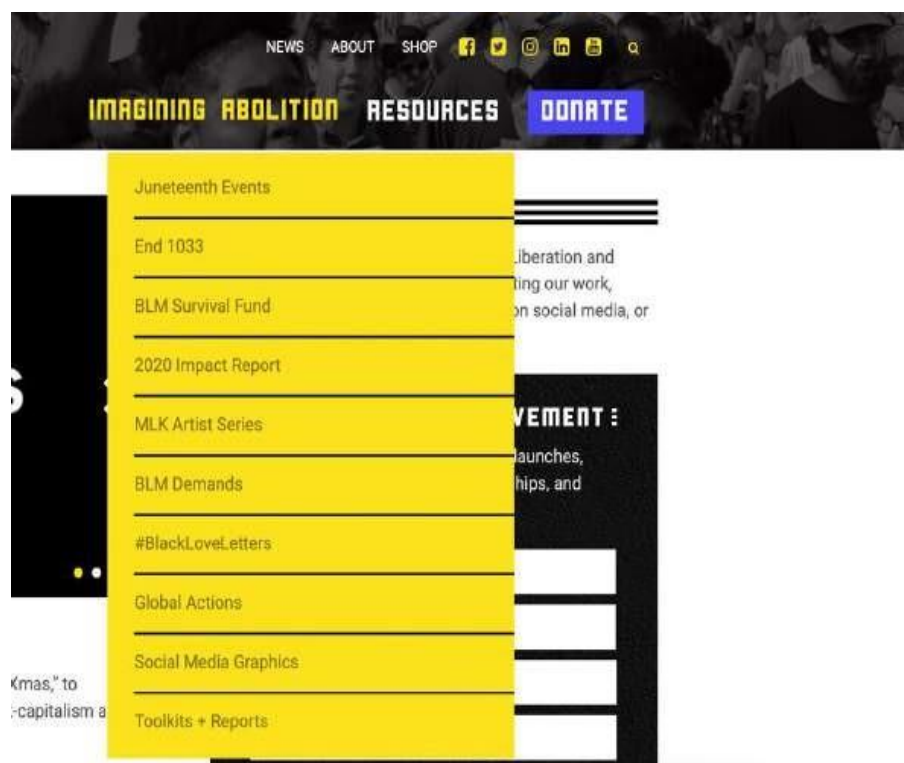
NEWS ABOUT SHOP

IMAGINING ABOLITION RESOURCES DONATE

Juneteenth Events

End 1033

BLM Survival Fund

2020 Impact Report

MLK Artist Series

BLM Demands

#BlackLoveLetters

Global Actions

Social Media Graphics

Toolkits + Reports

Liberation and ting our work, on social media, or

VEMENT

launches, hips, and

Xmas," to -capitalism a